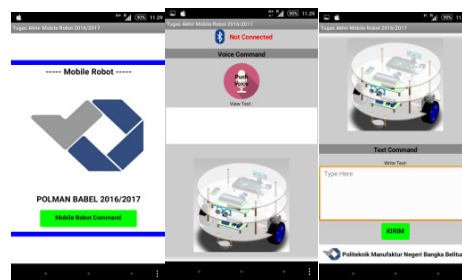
Tugas Akhir Mobile Robot 2016/2017
11:29

------ Mobile Robot ------

POLMAN BABEL 2016/2017

Mobile Robot Command

Tugas Akhir Mobile Robot 2016/2017
11:29

Not Connected

Voice Command

Push Voice

View Text :

Tugas Akhir Mobile Robot 2016/2017
11:29

Text Command

Write Text :

Type Here

KIRIM

Politeknik Manufaktur Negeri Bangka Belitung